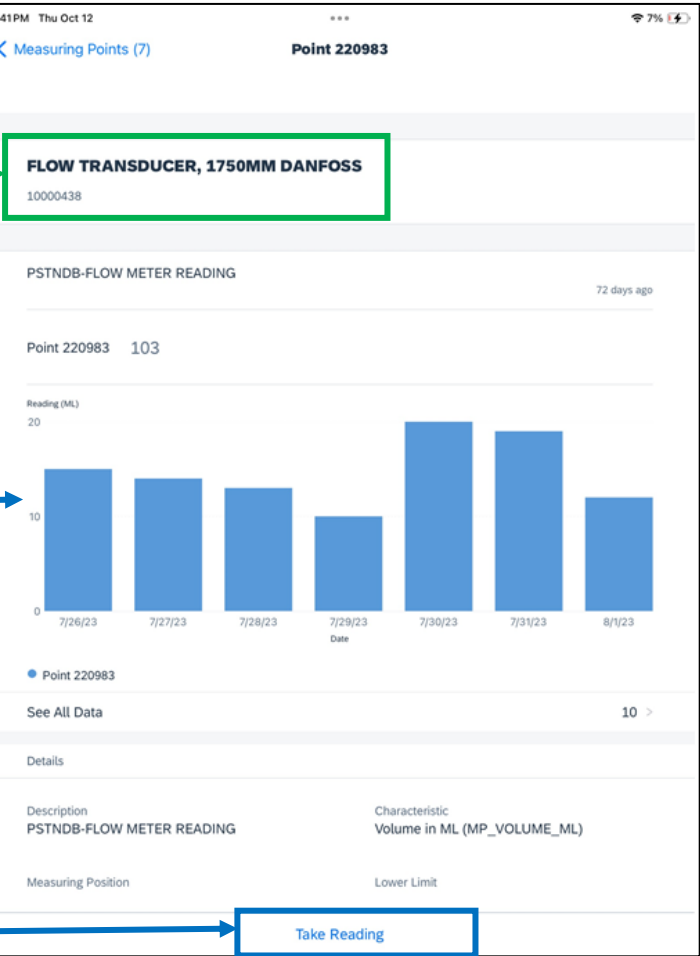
41PM Thu Oct 12

7%

Measuring Points (7)

Point 220983

FLOW TRANSDUCER, 1750MM DANFOSS

10000438

PSTNDB-FLOW METER READING

72 days ago

Point 220983 103

Reading (ML)

20

10

0

7/26/23 7/27/23 7/28/23 7/29/23 7/30/23 7/31/23 8/1/23

Date

Point 220983

See All Data

10

Details

Description
PSTNDB-FLOW METER READING

Characteristic
Volume in ML (MP_VOLUME_ML)

Measuring Position

Lower Limit

Take Reading